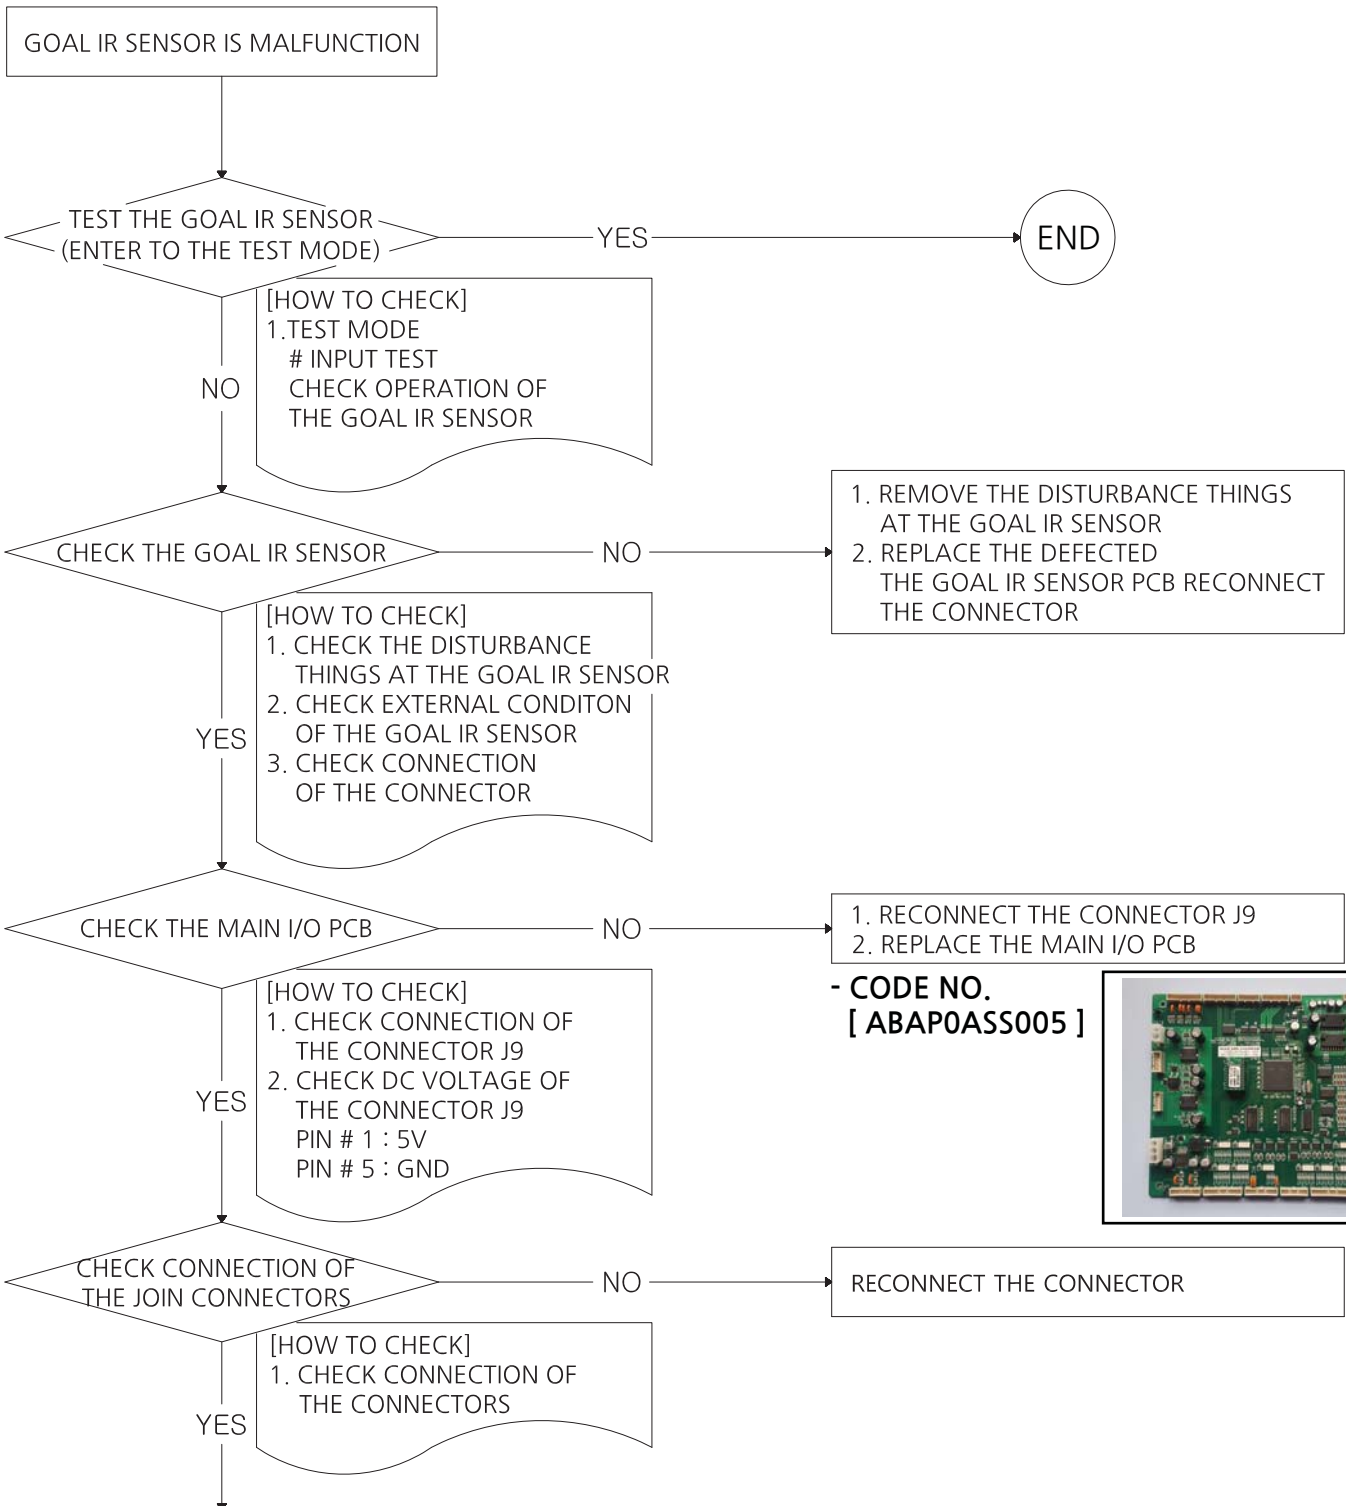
GOAL IR SENSOR IS MALFUNCTION

TEST THE GOAL IR SENSOR
(ENTER TO THE TEST MODE)

YES

END

[HOW TO CHECK]
1.TEST MODE
# INPUT TEST
CHECK OPERATION OF
THE GOAL IR SENSOR

NO

CHECK THE GOAL IR SENSOR

NO

1. REMOVE THE DISTURBANCE THINGS
AT THE GOAL IR SENSOR
2. REPLACE THE DEFECTED
THE GOAL IR SENSOR PCB RECONNECT
THE CONNECTOR

[HOW TO CHECK]
1. CHECK THE DISTURBANCE
THINGS AT THE GOAL IR SENSOR
2. CHECK EXTERNAL CONDITON
OF THE GOAL IR SENSOR
3. CHECK CONNECTION
OF THE CONNECTOR

YES

CHECK THE MAIN I/O PCB

NO

1. RECONNECT THE CONNECTOR J9
2. REPLACE THE MAIN I/O PCB

- CODE NO.
[ ABAP0ASS005 ]

[HOW TO CHECK]
1. CHECK CONNECTION OF
THE CONNECTOR J9
2. CHECK DC VOLTAGE OF
THE CONNECTOR J9
PIN # 1 : 5V
PIN # 5 : GND

YES

CHECK CONNECTION OF
THE JOIN CONNECTORS

NO

RECONNECT THE CONNECTOR

[HOW TO CHECK]
1. CHECK CONNECTION OF
THE CONNECTORS

YES